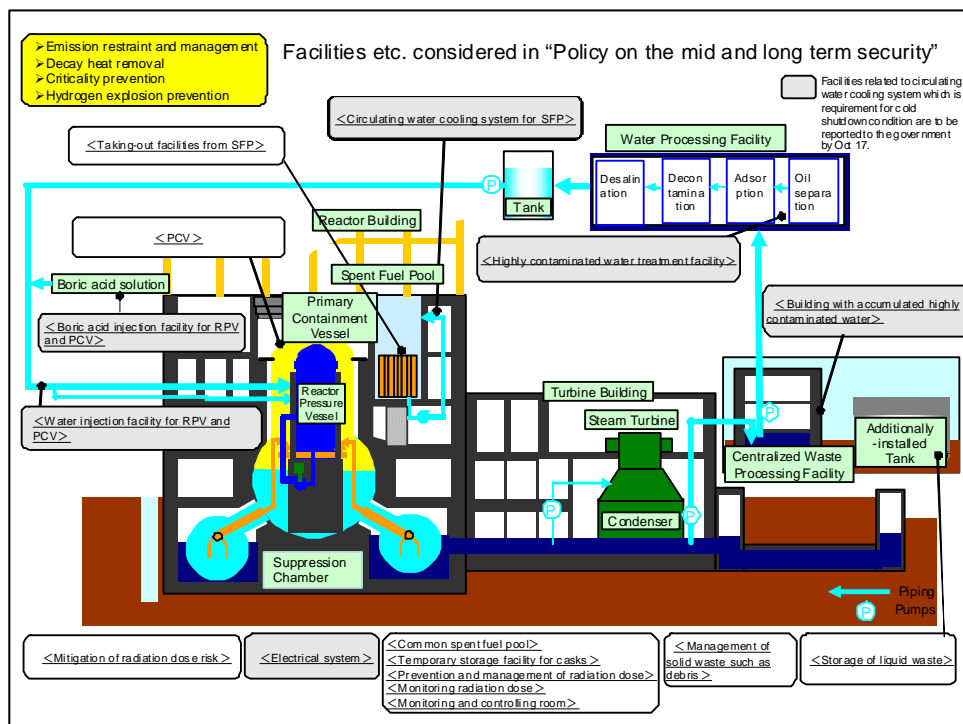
➤Emission restraint and management
➤Decay heat removal
➤Criticality prevention
➤Hydrogen explosion prevention

Facilities etc. considered in “Policy on the mid and long term security”

Facilities related to circulating water cooling system which is requirement for cold shutdown condition are to be reported to the government by Oct 17.

＜Circulating water cooling system for SFP＞

＜Taking-out facilities from SFP＞

Water Processing Facility

Desalination | Decontamination | Adsorption | Oil separation

P

Tank

Reactor Building

＜PCV＞

＜Highly contaminated water treatment facility＞

Boric acid solution

Spent Fuel Pool

Primary Containment Vessel

＜Boric acid injection facility for RPV and PCV＞

＜Building with accumulated highly contaminated water＞

Reactor Pressure Vessel

Turbine Building

＜Water injection facility for RPV and PCV＞

Steam Turbine

P

Additionally-installed Tank

Centralized Waste Processing Facility

P

P

Condenser

Suppression Chamber

Piping

Pumps

P

＜Mitigation of radiation dose risk＞

＜Electrical system＞

＜Common spent fuel pool＞
＜Temporary storage facility for casks＞
＜Prevention and management of radiation dose＞
＜Monitoring radiation dose＞
＜Monitoring and controlling room＞

＜Management of solid waste such as debris＞

＜Storage of liquid waste＞